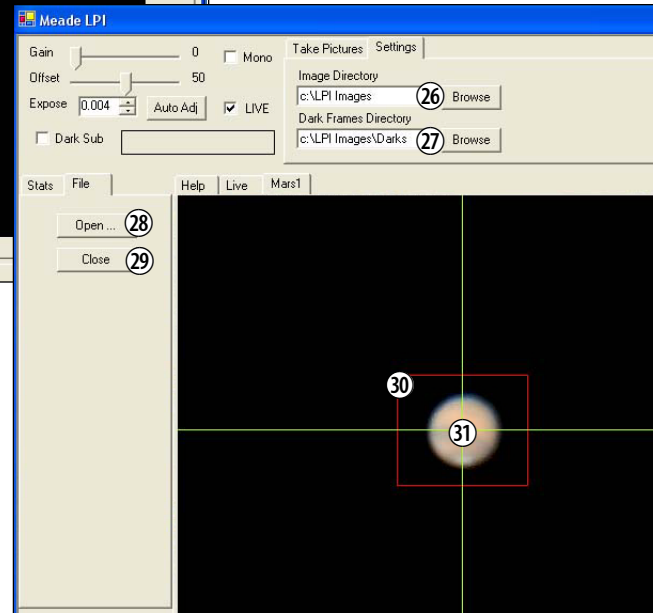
Meade LPI

Gain 0
Mono
Offset 50
Expose 0.004
Auto Adj
LIVE
Dark Sub

Take Pictures
Settings
Image Directory
c:\LPI Images
26
Browse
Dark Frames Directory
c:\LPI Images\Darks
27
Browse

Stats
File
Open ...
28
Close
29

Help
Live
Mars1

30
31